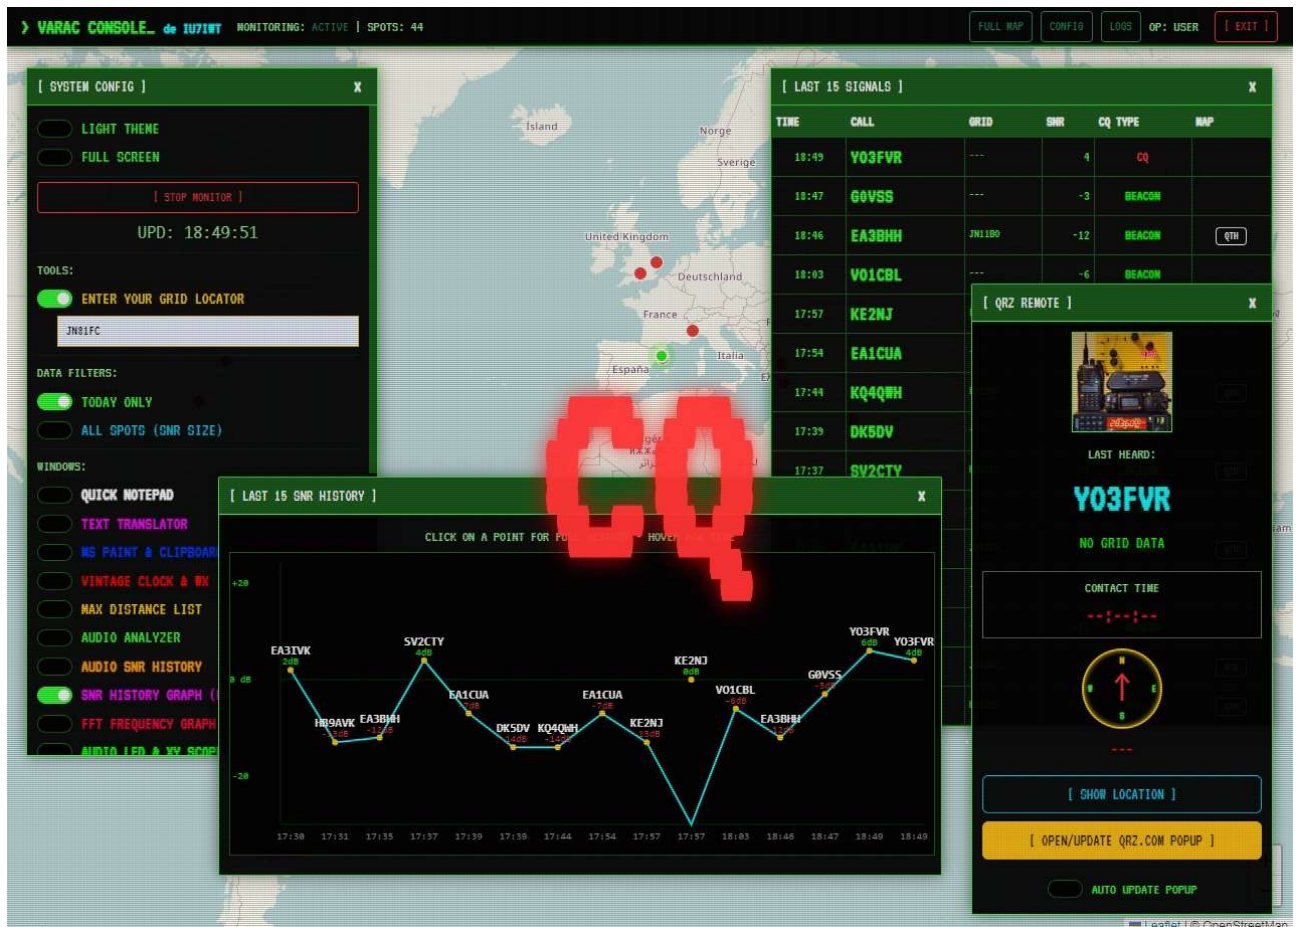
❯ VARAC CONSOLE_ de IU7IWT MONITORING: ACTIVE | SPOTS: 44

FULL MAP CONFIG LOGS OP: USER [ EXIT ]

[ SYSTEM CONFIG ] X

LIGHT THEME
FULL SCREEN
[ STOP MONITOR ]
UPD: 18:49:51

TOOLS:
ENTER YOUR GRID LOCATOR
JN81FC

DATA FILTERS:
TODAY ONLY
ALL SPOTS (SNR SIZE)

WINDOWS:
QUICK NOTEPAD
TEXT TRANSLATOR
MS PAINT & CLIPBOAR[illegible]
VINTAGE CLOCK & WX
MAX DISTANCE LIST
AUDIO ANALYZER
AUDIO SNR HISTORY
SNR HISTORY GRAPH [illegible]
FFT FREQUENCY GRAPH
AUDIO LED & XY SCOP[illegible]

Ísland
Norge
Sverige
United Kingdom
Deutschland
France
Italia
España

CQ

[ LAST 15 SIGNALS ] X

| TIME | CALL | GRID | SNR | CQ TYPE | MAP |
|---|---|---|---|---|---|
| 18:49 | YO3FVR | --- | 4 | CQ | |
| 18:47 | G0VSS | --- | -3 | BEACON | |
| 18:46 | EA3BHH | JN11BO | -12 | BEACON | QTH |
| 18:03 | VO1CBL | --- | -6 | BEACON | |
| 17:57 | KE2NJ | | | | |
| 17:54 | EA1CUA | | | | |
| 17:44 | KQ4QWH | | | | |
| 17:39 | DK5DV | | | | |
| 17:37 | SV2CTY | | | | |

[ QRZ REMOTE ] X

LAST HEARD:
YO3FVR
NO GRID DATA
CONTACT TIME
--:--:--
---
[ SHOW LOCATION ]
[ OPEN/UPDATE QRZ.COM POPUP ]
AUTO UPDATE POPUP

[ LAST 15 SNR HISTORY ] X

CLICK ON A POINT FOR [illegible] HOVER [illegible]

+20
0 dB
-20

EA3IVK 2dB
HB9AVK -13dB
EA3BHH -12dB
SV2CTY 4dB
EA1CUA -7dB
DK5DV -14dB
KQ4QWH -14dB
EA1CUA -7dB
KE2NJ -13dB
KE2NJ 0dB
VO1CBL -6dB
EA3BHH -12dB
G0VSS -3dB
YO3FVR 6dB
YO3FVR 4dB

17:30 17:31 17:35 17:37 17:39 17:39 17:44 17:54 17:57 17:57 18:03 18:46 18:47 18:49 18:49

Leaflet | © OpenStreetMap